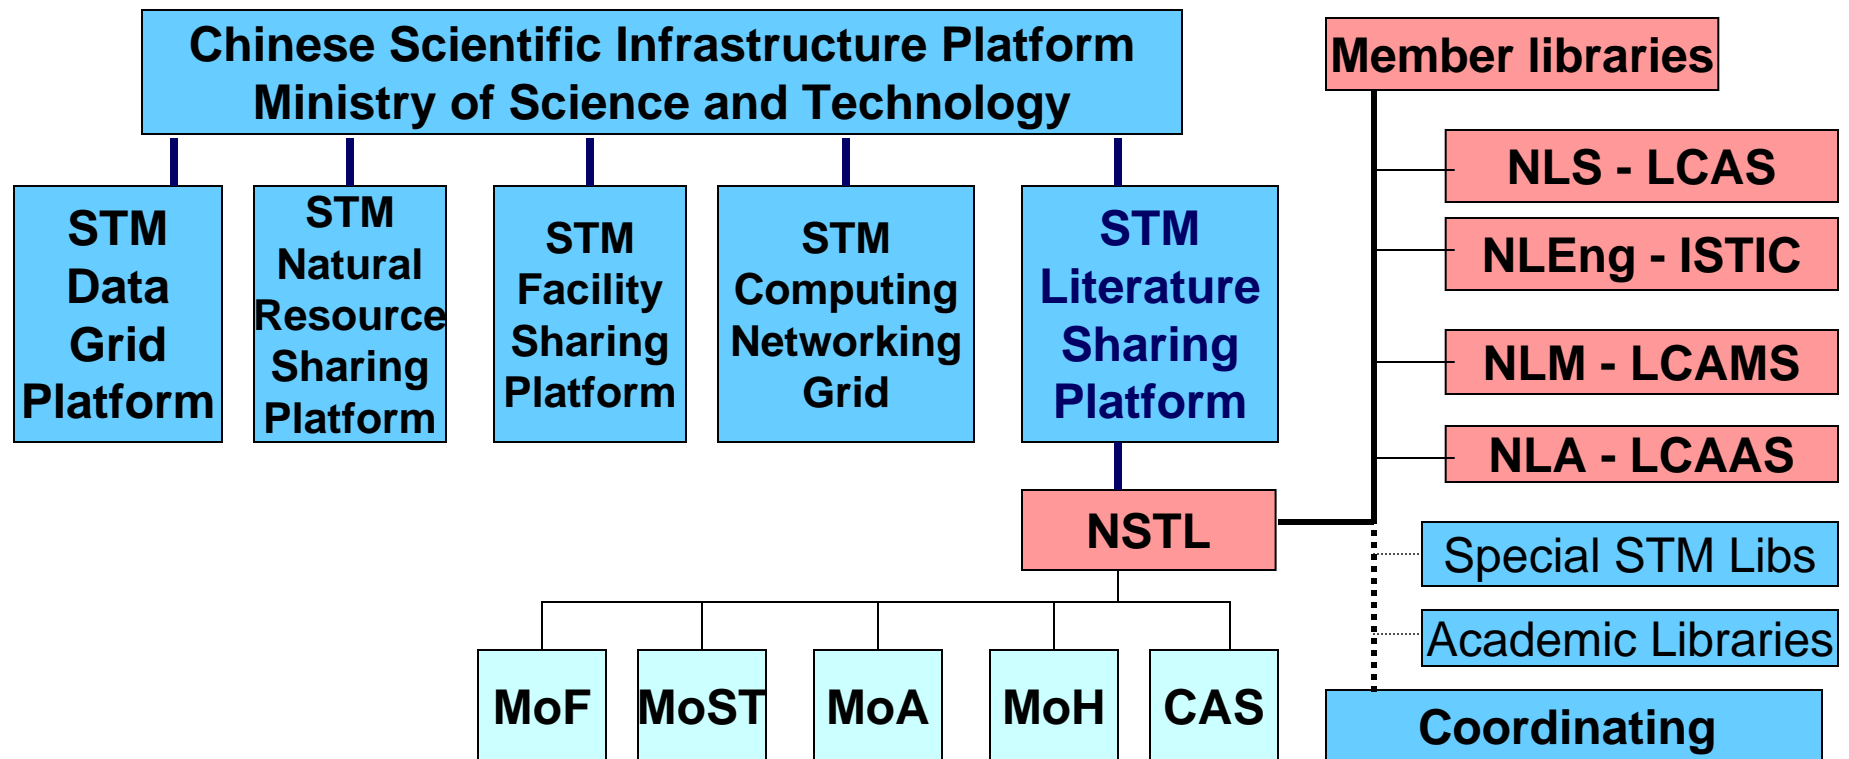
Chinese Scientific Infrastructure Platform
Ministry of Science and Technology

STM Data Grid Platform

STM Natural Resource Sharing Platform

STM Facility Sharing Platform

STM Computing Networking Grid

STM Literature Sharing Platform

Member libraries

NLS - LCAS

NLEng - ISTIC

NLM - LCAMS

NLA - LCAAS

NSTL

Special STM Libs

Academic Libraries

MoF

MoST

MoA

MoH

CAS

Coordinating